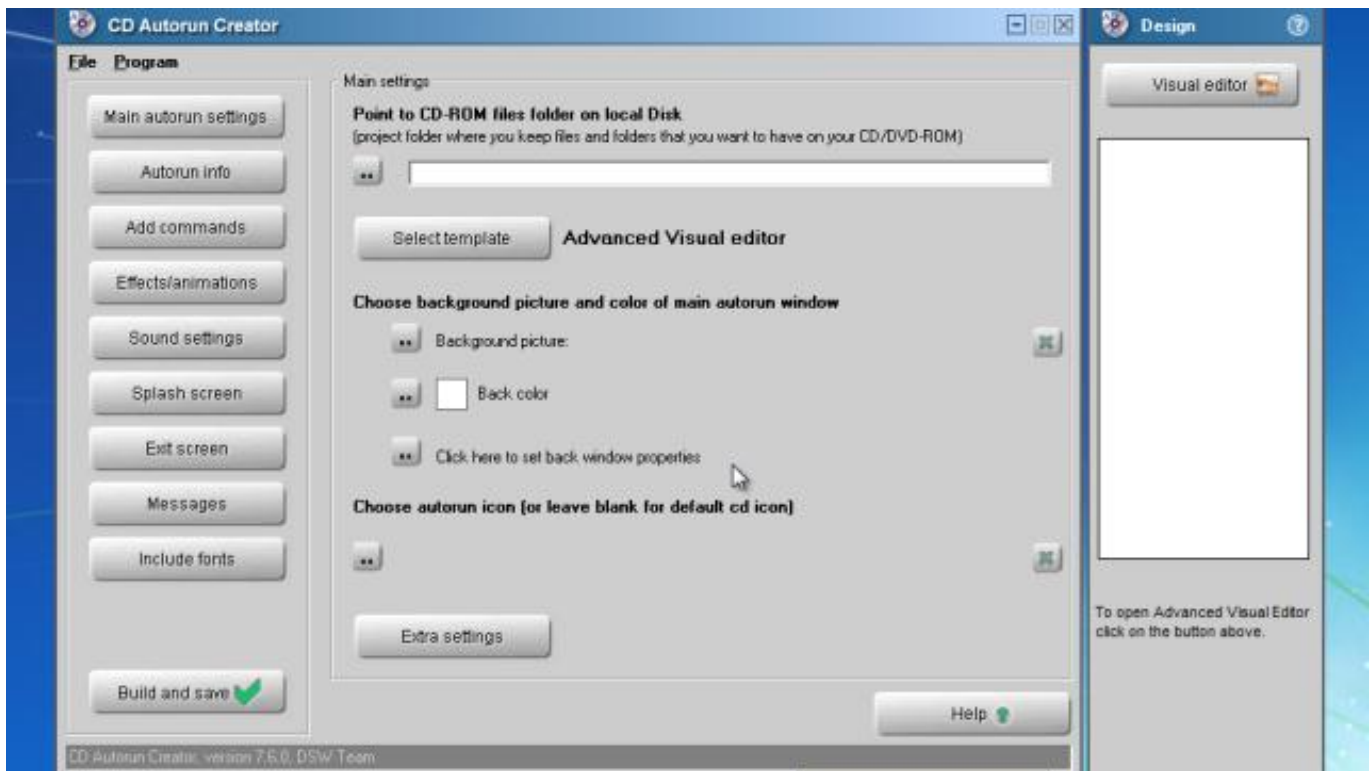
CD Autorun Creator

File Program

Main autorun settings
Autorun info
Add commands
Effects/animations
Sound settings
Splash screen
Exit screen
Messages
Include fonts

Build and save

Main settings

Point to CD-ROM files folder on local Disk
(project folder where you keep files and folders that you want to have on your CD/DVD-ROM)

..

Select template Advanced Visual editor

Choose background picture and color of main autorun window

.. Background picture:

.. Back color

.. Click here to set back window properties

Choose autorun icon [or leave blank for default cd icon]

..

Extra settings

Help

CD Autorun Creator, version 7.6.0, DSW Team

Design

Visual editor

To open Advanced Visual Editor click on the button above.